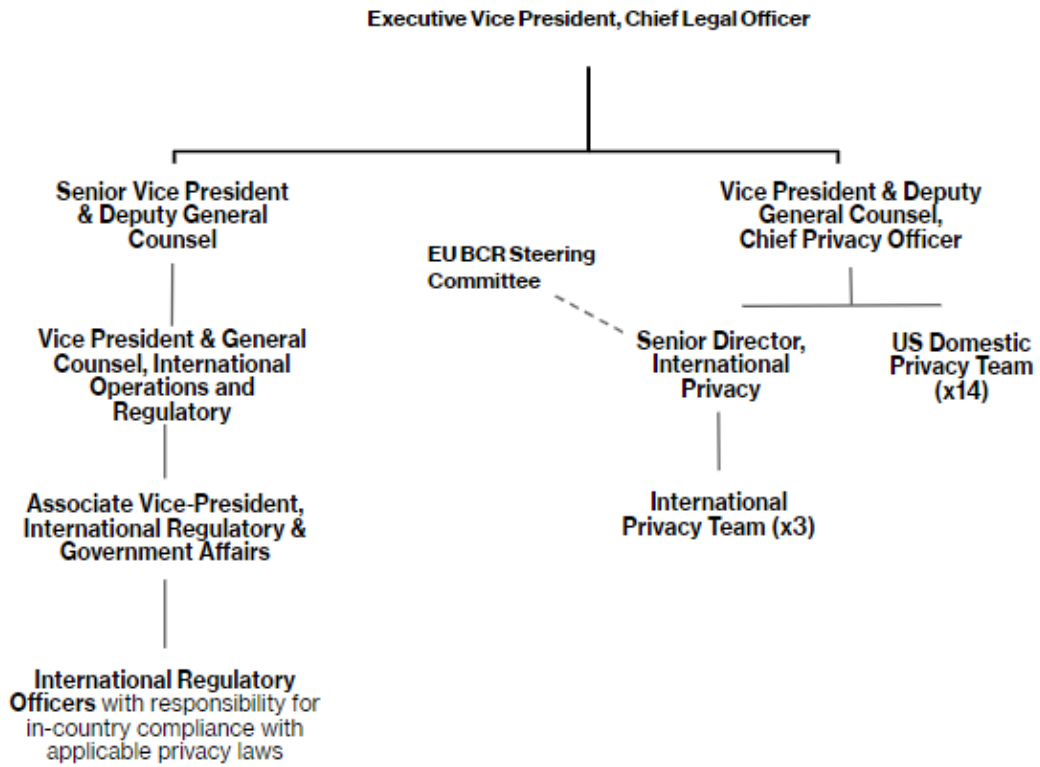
Executive Vice President, Chief Legal Officer

Senior Vice President & Deputy General Counsel

Vice President & General Counsel, International Operations and Regulatory

Associate Vice-President, International Regulatory & Government Affairs

International Regulatory Officers with responsibility for in-country compliance with applicable privacy laws

EU BCR Steering Committee

Vice President & Deputy General Counsel, Chief Privacy Officer

Senior Director, International Privacy

International Privacy Team (x3)

US Domestic Privacy Team (x14)